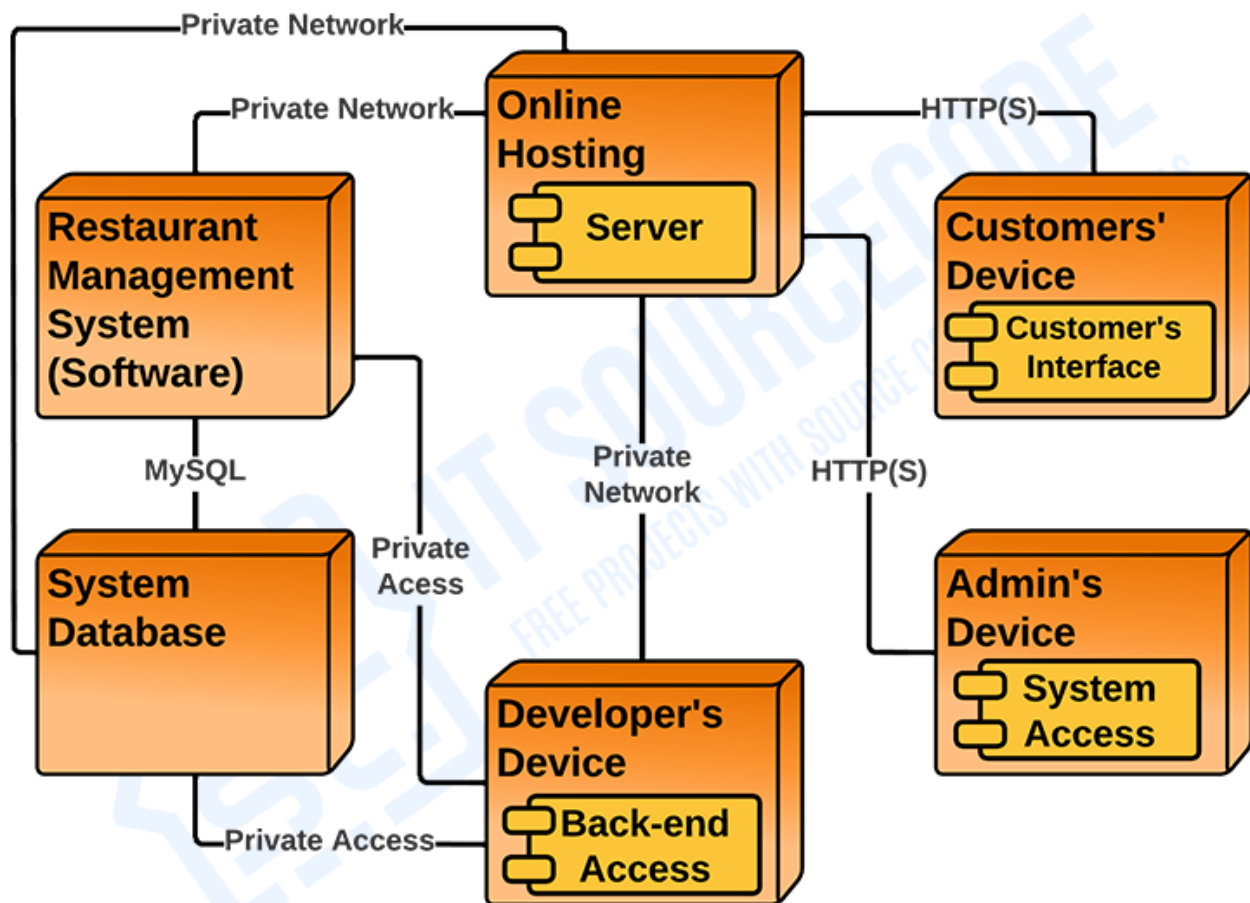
Private Network

Private Network

Online Hosting

Server

HTTP(S)

Restaurant Management System (Software)

Customers' Device

Customer's Interface

MySQL

Private Network

HTTP(S)

System Database

Private Acess

Admin's Device

System Access

Developer's Device

Back-end Access

Private Access

IT SOURCECODE
FREE PROJECTS WITH SOURCE CODE